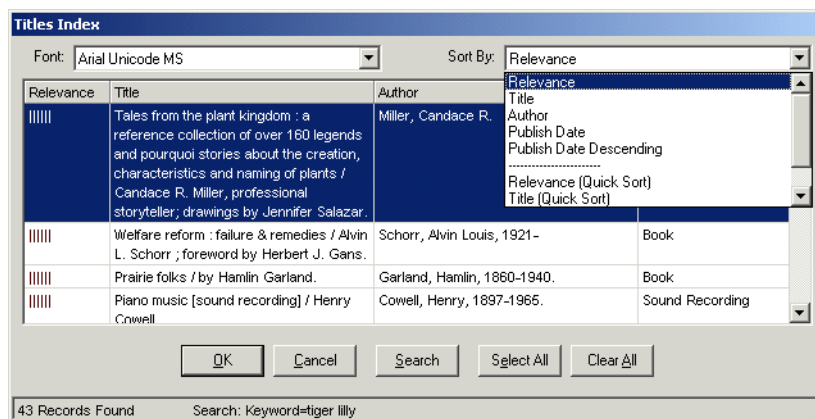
Titles Index

Font: Arial Unicode MS

Sort By: Relevance

Relevance
Title
Author
Publish Date
Publish Date Descending
------------------------
Relevance (Quick Sort)
Title (Quick Sort)

| Relevance | Title | Author | |
|---|---|---|---|
| IIIIII | Tales from the plant kingdom : a reference collection of over 160 legends and pourquoi stories about the creation, characteristics and naming of plants / Candace R. Miller, professional storyteller; drawings by Jennifer Salazar. | Miller, Candace R. | |
| IIIIII | Welfare reform : failure & remedies / Alvin L. Schorr ; foreword by Herbert J. Gans. | Schorr, Alvin Louis, 1921- | Book |
| IIIIII | Prairie folks / by Hamlin Garland. | Garland, Hamlin, 1860-1940. | Book |
| IIIIII | Piano music [sound recording] / Henry Cowell | Cowell, Henry, 1897-1965. | Sound Recording |

OK Cancel Search Select All Clear All

43 Records Found Search: Keyword=tiger lilly